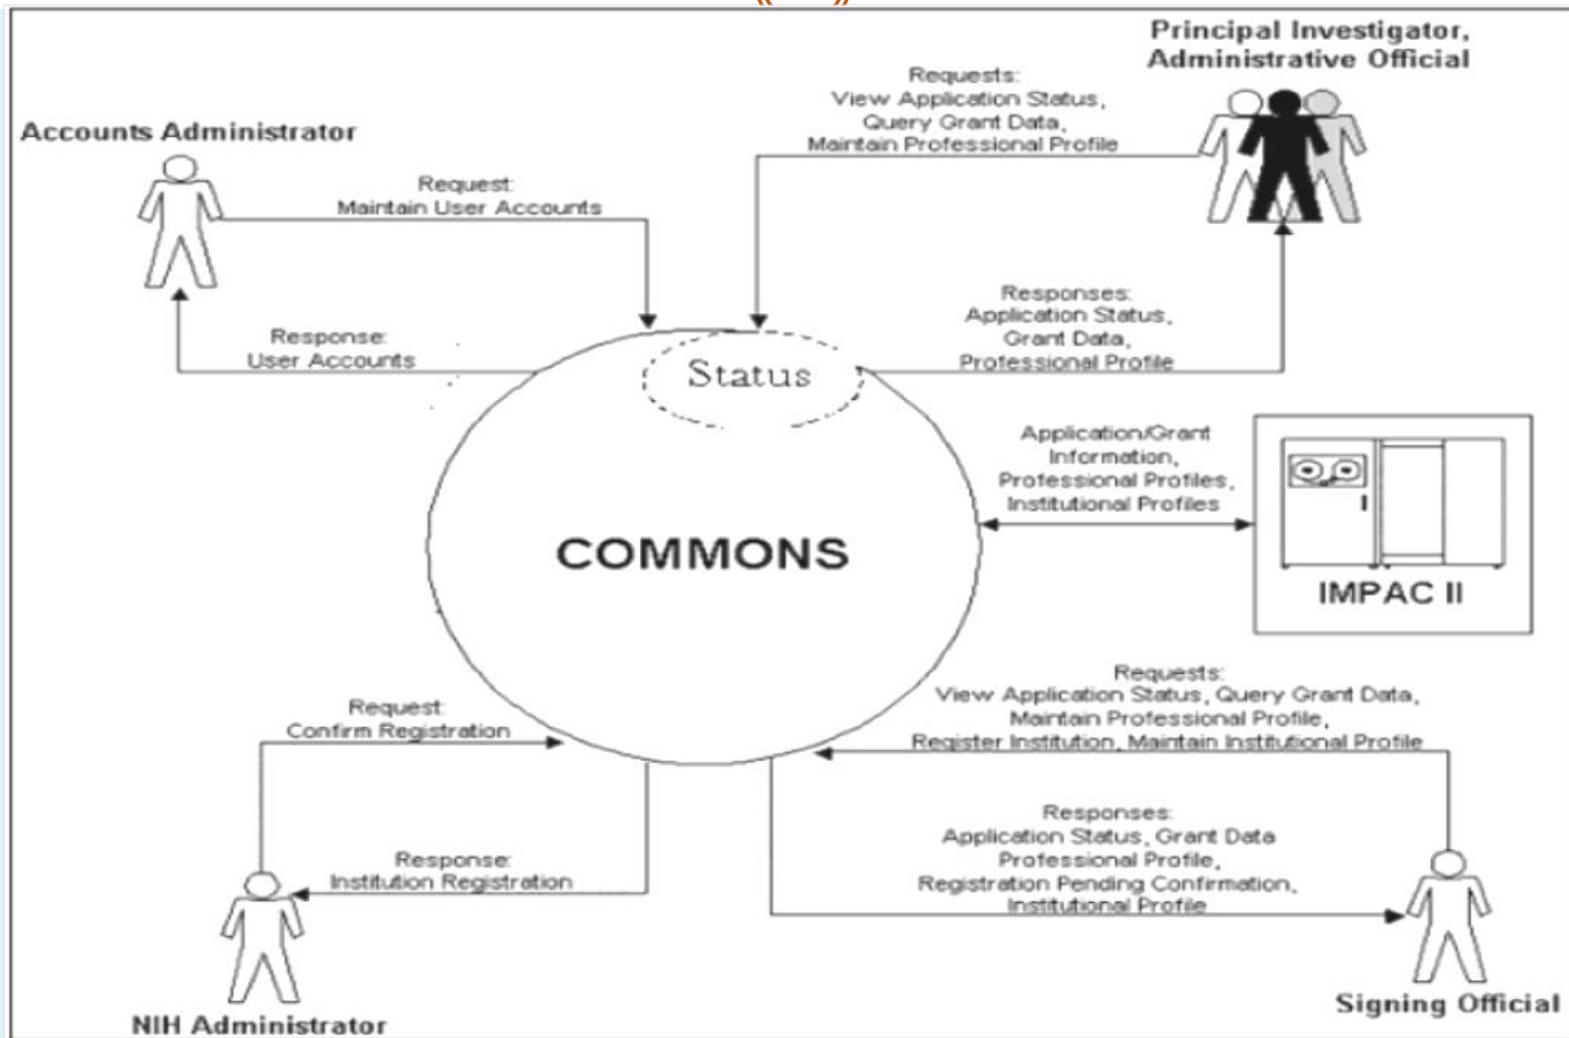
Principal Investigator, Administrative Official

Requests: View Application Status, Query Grant Data, Maintain Professional Profile

Accounts Administrator

Request: Maintain User Accounts

Response: User Accounts

Responses: Application Status, Grant Data, Professional Profile

Status

Application/Grant Information, Professional Profiles, Institutional Profiles

COMMONS

IMPAC II

Requests: View Application Status, Query Grant Data, Maintain Professional Profile, Register Institution, Maintain Institutional Profile

Request: Confirm Registration

Responses: Application Status, Grant Data Professional Profile, Registration Pending Confirmation, Institutional Profile

Response: Institution Registration

NIH Administrator

Signing Official